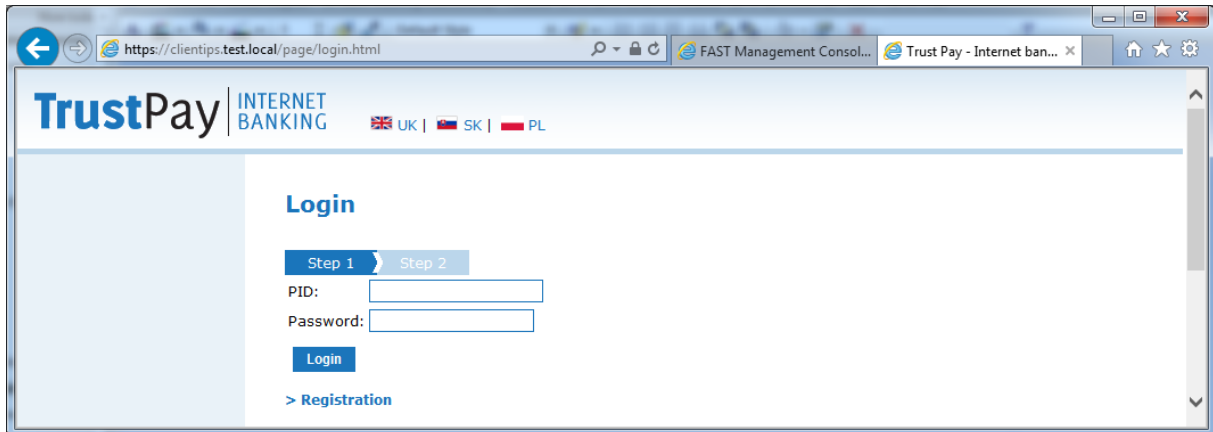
https://clientips.test.local/page/login.html

FAST Management Consol...

Trust Pay - Internet ban...

TrustPay INTERNET BANKING

UK | SK | PL

Login

Step 1 Step 2

PID:

Password:

Login

> Registration